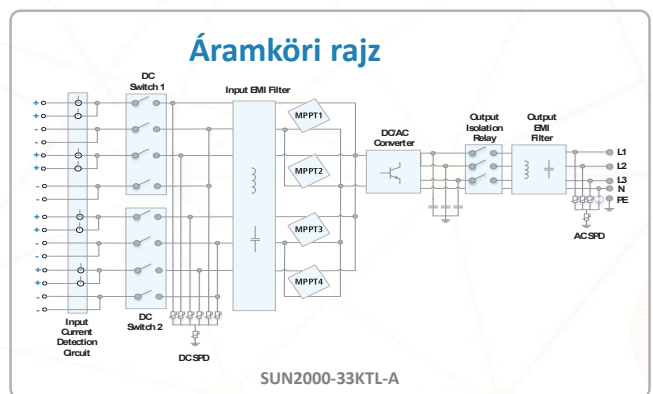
Áramköri rajz

DC Switch 1

Input EMI Filter

MPPT1

MPPT2

MPPT3

MPPT4

DC/AC Converter

Output Isolation Relay

Output EMI Filter

L1
L2
L3
N
PE

AC SPD

DC Switch 2

Input Current Detection Circuit

DC SPD

SUN2000-33KTL-A